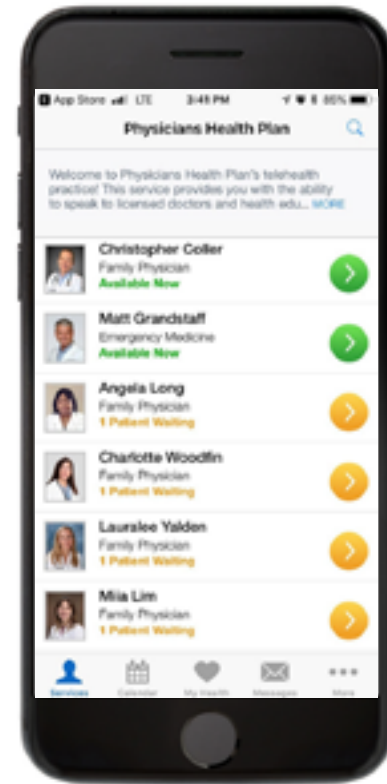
App Store LTE 3:45 PM 85%

Physicians Health Plan

Welcome to Physicians Health Plan's telehealth practice! This service provides you with the ability to speak to licensed doctors and health edu... MORE

Christopher Coller
Family Physician
Available Now

Matt Grandstaff
Emergency Medicine
Available Now

Angela Long
Family Physician
1 Patient Waiting

Charlotte Woodfin
Family Physician
1 Patient Waiting

Lauralee Yalden
Family Physician
1 Patient Waiting

Mila Lim
Family Physician
1 Patient Waiting

Services Calendar My Health Messages More